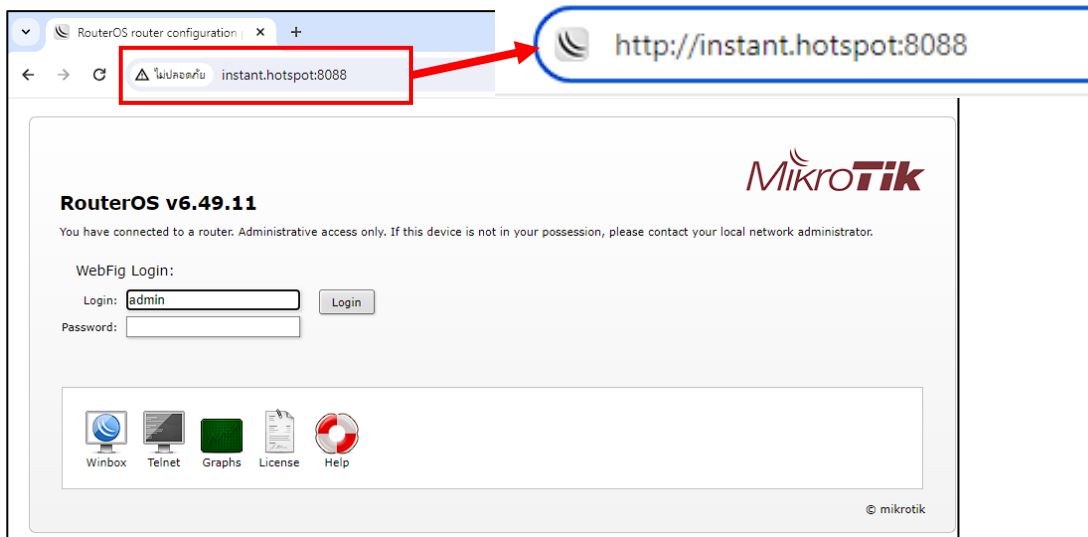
RouterOS router configuration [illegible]
+
ไม่ปลอดภัย instant.hotspot:8088

http://instant.hotspot:8088

MikroTik

RouterOS v6.49.11

You have connected to a router. Administrative access only. If this device is not in your possession, please contact your local network administrator.

WebFig Login:

Login: admin
Login
Password:

Winbox Telnet Graphs License Help

© mikrotik